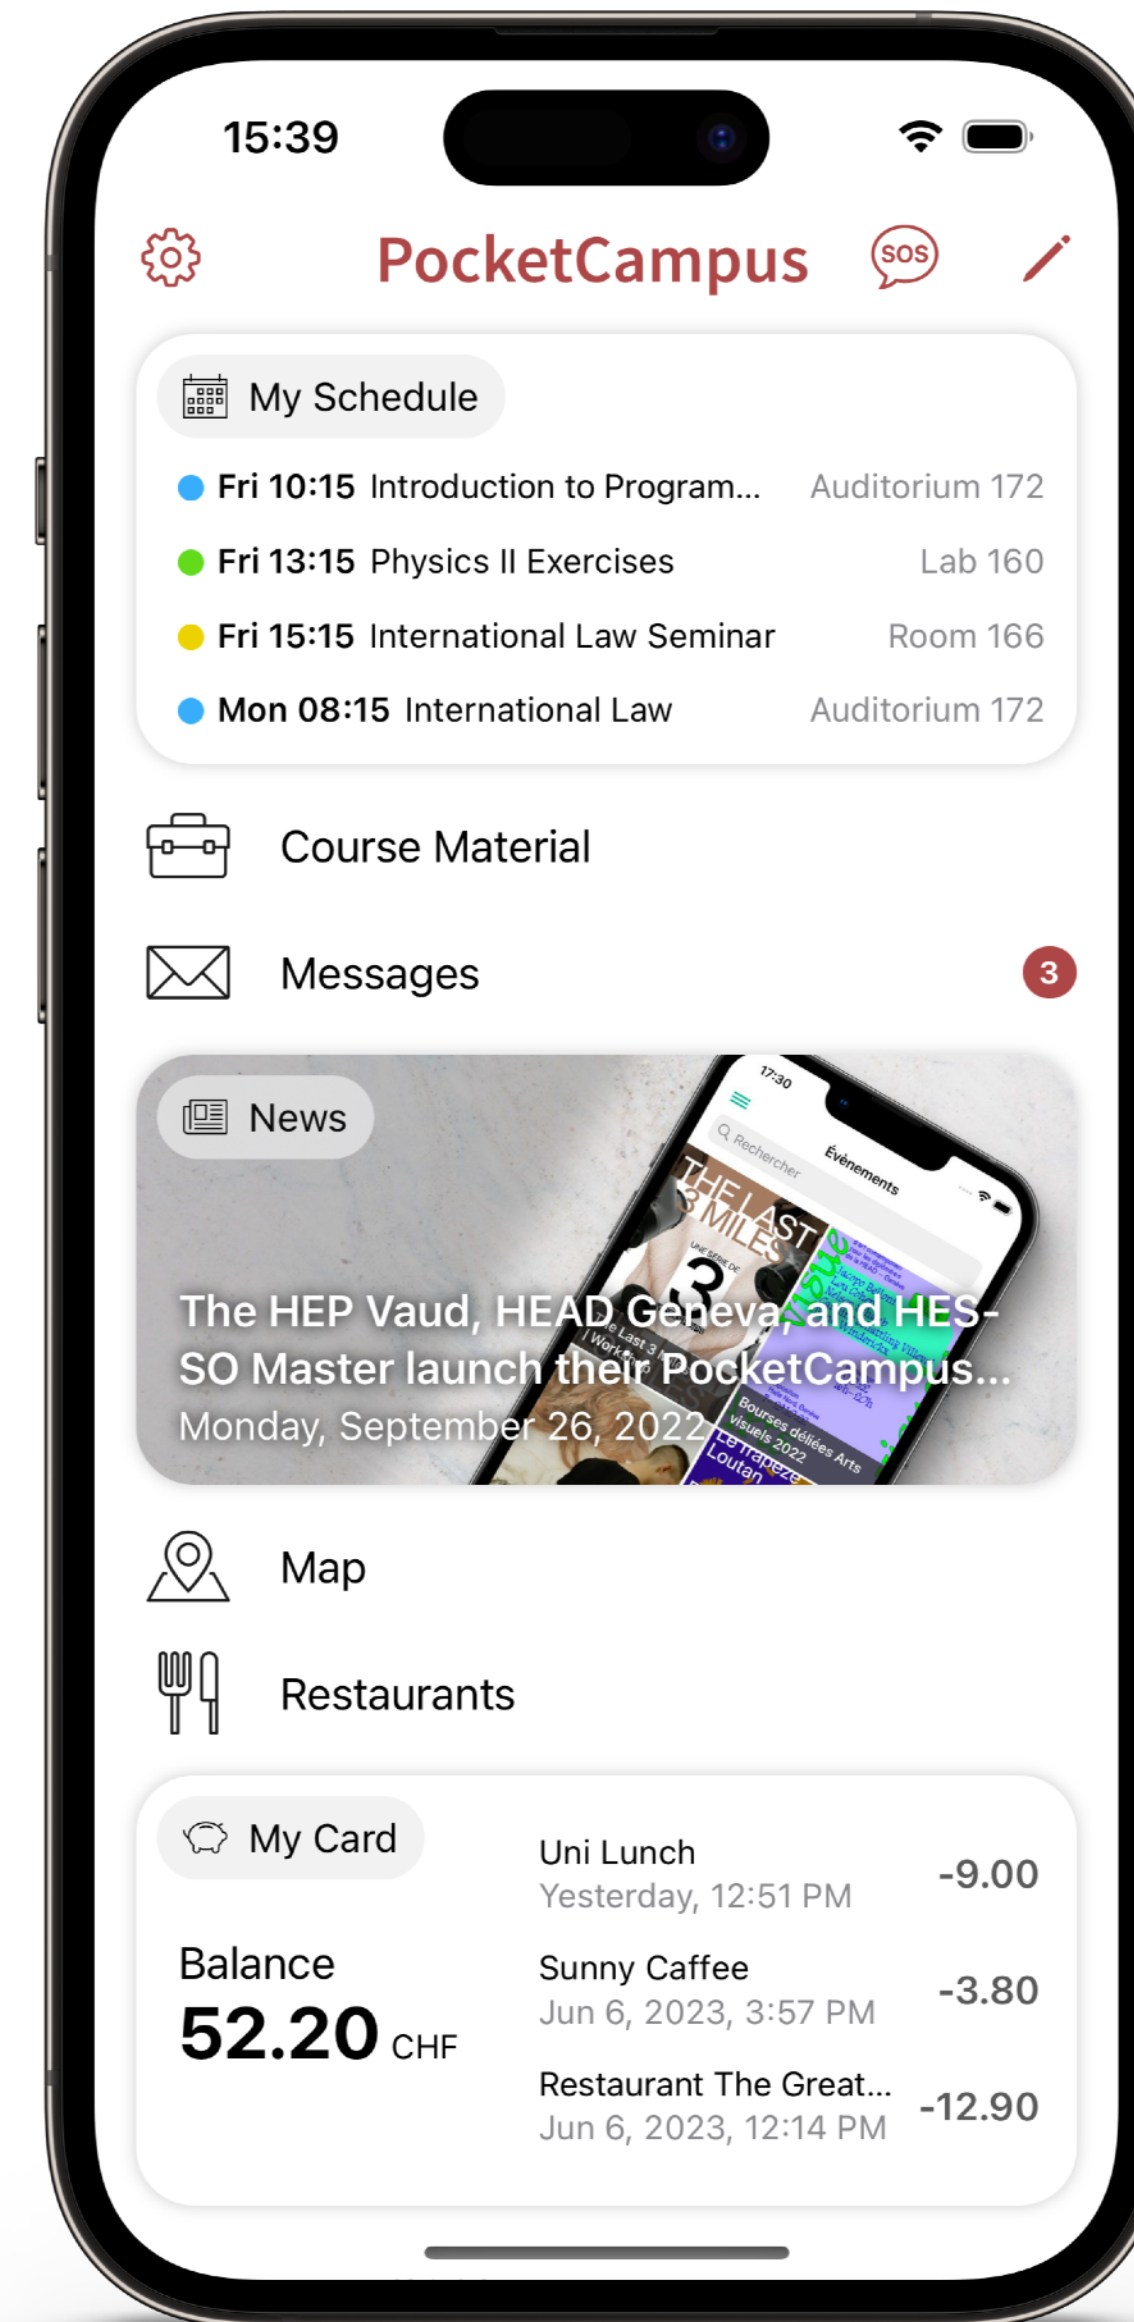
15:39

PocketCampus

SOS

My Schedule

Fri 10:15 Introduction to Program... Auditorium 172

Fri 13:15 Physics II Exercises Lab 160

Fri 15:15 International Law Seminar Room 166

Mon 08:15 International Law Auditorium 172

Course Material

Messages 3

News

17:30

Rechercher

Événements

THE LAST 3 MILES

Bourses déliées Arts visuels 2022

Le Trapèze Loutan

The HEP Vaud, HEAD Geneva, and HES-SO Master launch their PocketCampus...

Monday, September 26, 2022

Map

Restaurants

My Card

Balance

52.20 CHF

Uni Lunch
Yesterday, 12:51 PM -9.00

Sunny Caffee
Jun 6, 2023, 3:57 PM -3.80

Restaurant The Great...
Jun 6, 2023, 12:14 PM -12.90